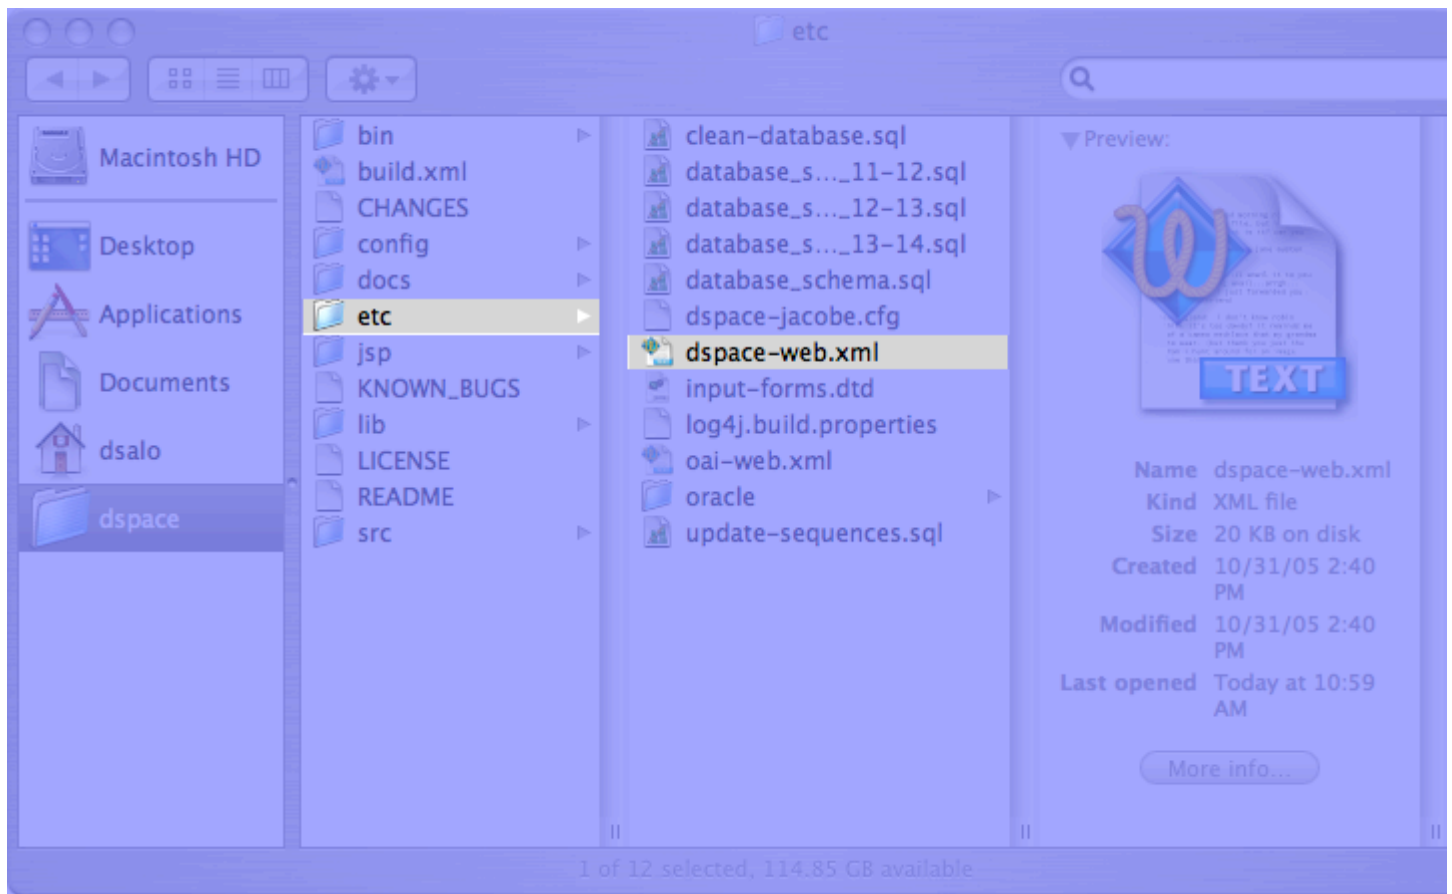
etc

Macintosh HD
Desktop
Applications
Documents
dsalo
dspace

bin
build.xml
CHANGES
config
docs
etc
jsp
KNOWN_BUGS
lib
LICENSE
README
src

clean-database.sql
database_s..._11-12.sql
database_s..._12-13.sql
database_s..._13-14.sql
database_schema.sql
dspace-jacobe.cfg
dspace-web.xml
input-forms.dtd
log4j.build.properties
oai-web.xml
oracle
update-sequences.sql

Preview:

TEXT

Name dspace-web.xml
Kind XML file
Size 20 KB on disk
Created 10/31/05 2:40 PM
Modified 10/31/05 2:40 PM
Last opened Today at 10:59 AM

More info...

1 of 12 selected, 114.85 GB available